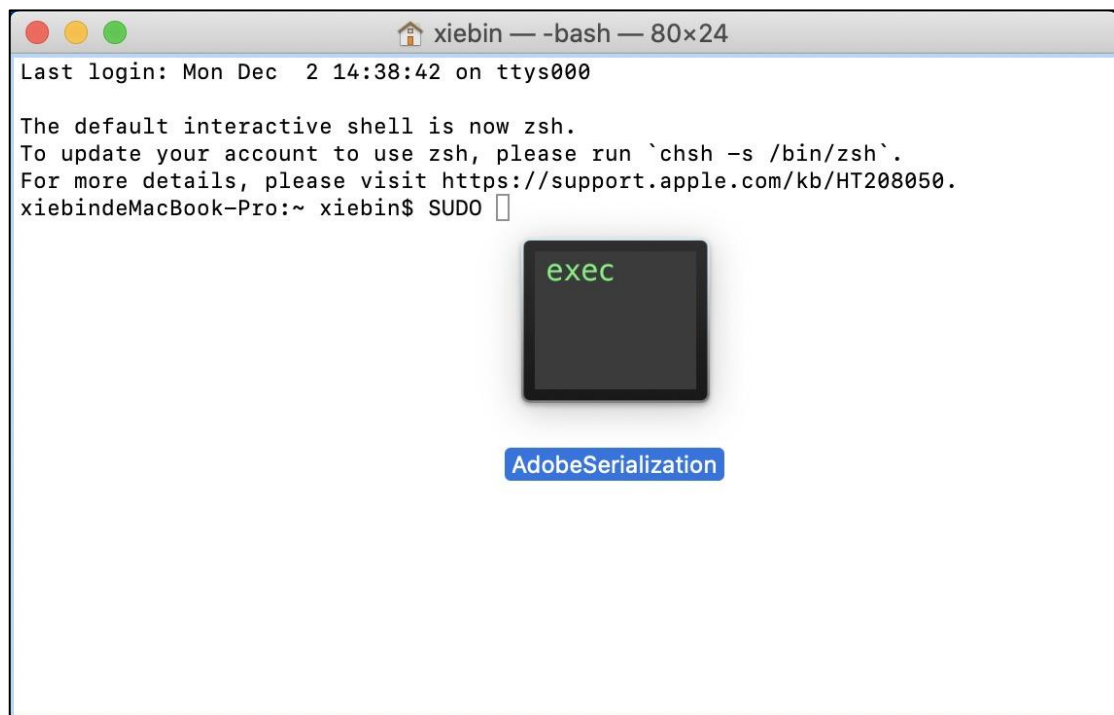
xiebin — -bash — 80×24

Last login: Mon Dec  2 14:38:42 on ttys000

The default interactive shell is now zsh.
To update your account to use zsh, please run `chsh -s /bin/zsh`.
For more details, please visit https://support.apple.com/kb/HT208050.
xiebindeMacBook-Pro:~ xiebin$ SUDO

exec

AdobeSerialization